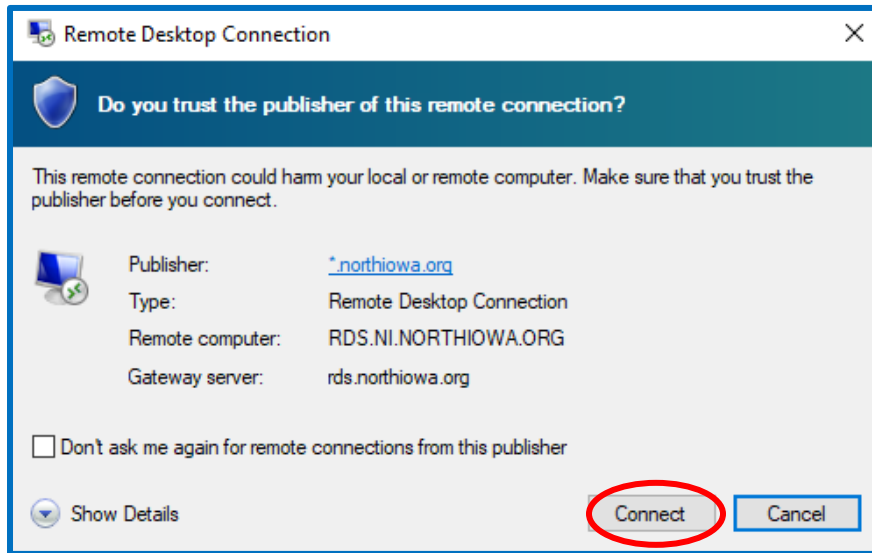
Remote Desktop Connection

Do you trust the publisher of this remote connection?

This remote connection could harm your local or remote computer. Make sure that you trust the publisher before you connect.

| | |
|---|---|
| Publisher: | *.northiowa.org |
| Type: | Remote Desktop Connection |
| Remote computer: | RDS.NI.NORTHIOWA.ORG |
| Gateway server: | rds.northiowa.org |

Don't ask me again for remote connections from this publisher

Show Details

Connect

Cancel